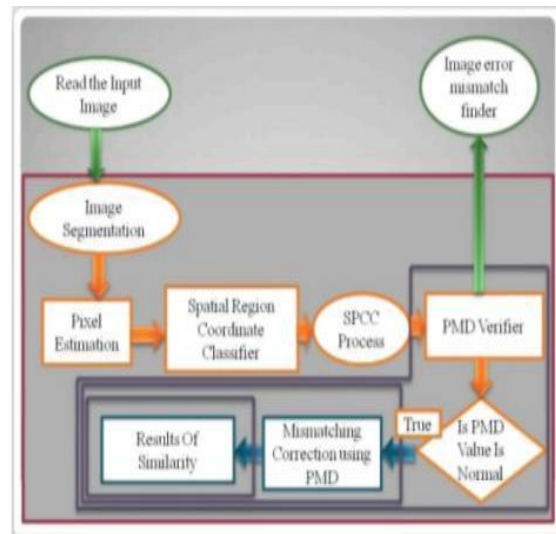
Read the Input Image

Image error mismatch finder

Image Segmentation

Pixel Estimation

Spatial Region Coordinate Classifier

SPCC Process

PMD Verifier

Is PMD Value Is Normal

True

Mismatching Correction using PMD

Results Of Similarity